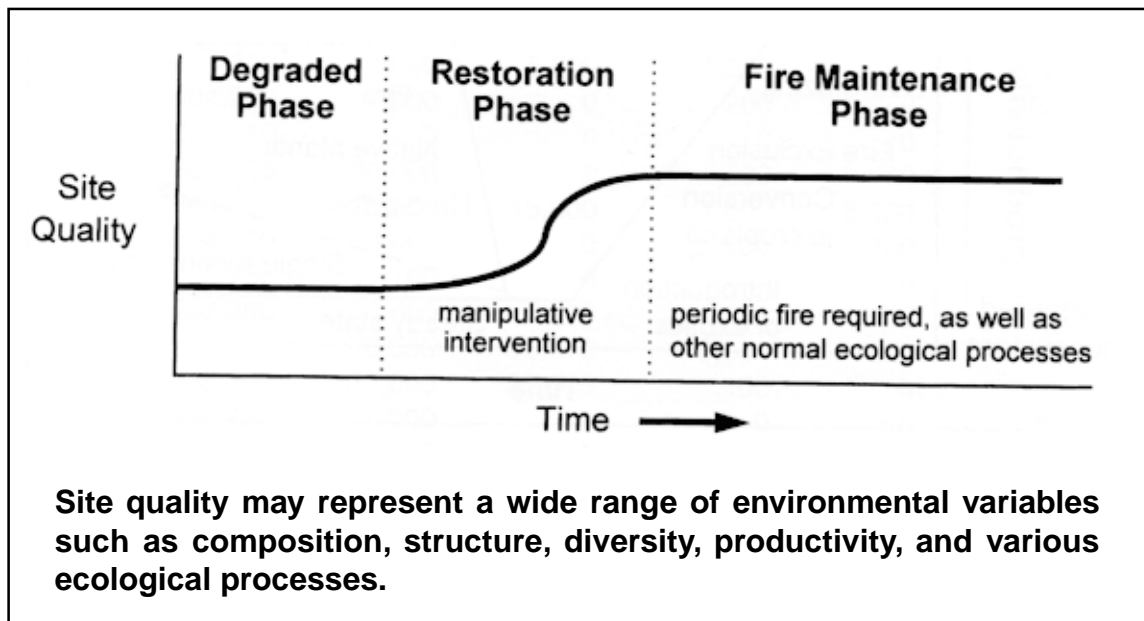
Degraded Phase

Restoration Phase

Fire Maintenance Phase

Site Quality

manipulative intervention

periodic fire required, as well as other normal ecological processes

Time

Site quality may represent a wide range of environmental variables such as composition, structure, diversity, productivity, and various ecological processes.